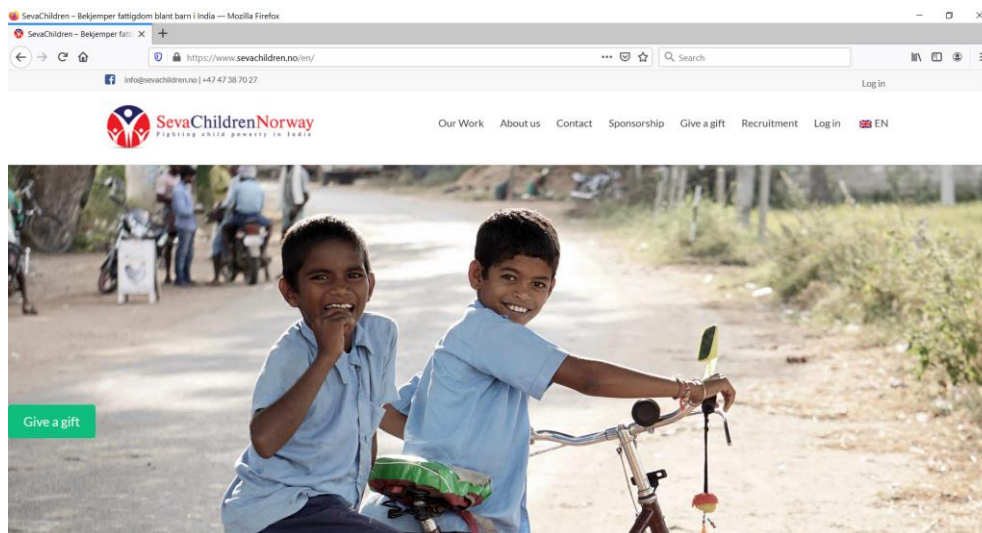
SevaChildren – Bekjemper fattigdom blant barn i India — Mozilla Firefox

SevaChildren – Bekjemper fatt

https://www.sevachildren.no/en/

Search

info@sevachildren.no | +47 47 38 70 27

Log in

SevaChildrenNorway
Fighting child poverty in India

Our Work About us Contact Sponsorship Give a gift Recruitment Log in EN

Give a gift